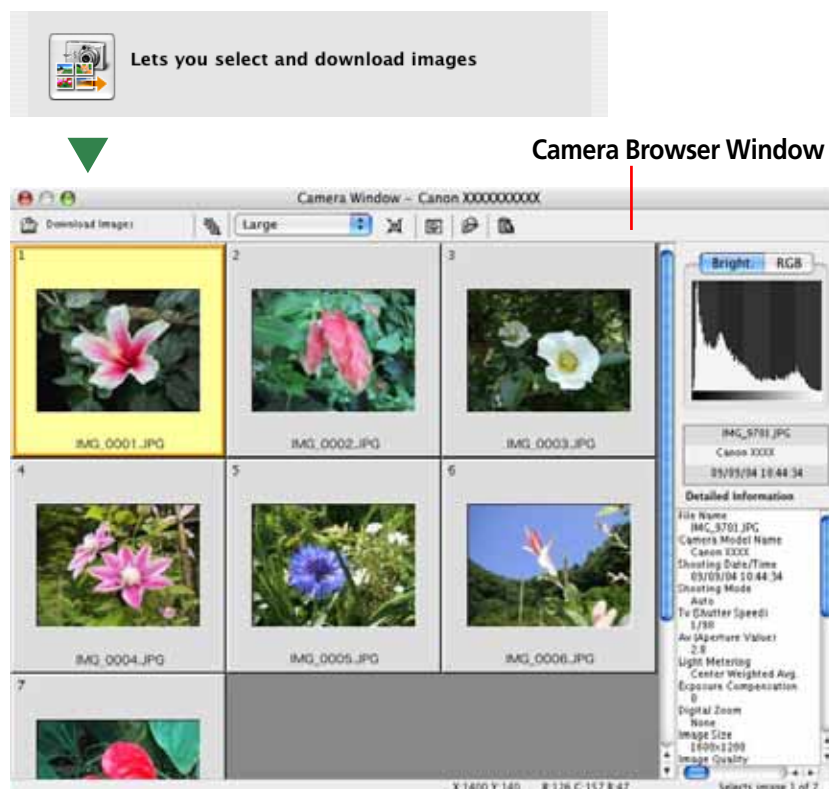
Lets you select and download images

Camera Browser Window

Camera Window – Canon XXXXXXXXXX

Download Images

Large

1

IMG_0001.JPG

2

IMG_0002.JPG

3

IMG_0003.JPG

4

IMG_0004.JPG

5

IMG_0005.JPG

6

IMG_0006.JPG

7

Bright. RGB

IMG_9701.JPG

Canon XXXX

05/09/04 10:44:34

Detailed Information

File Name
IMG_9701.JPG
Camera Model Name
Canon XXXX
Shooting Date/Time
05/09/04 10:44:34
Shooting Mode
Auto
Tv (Shutter Speed)
1/80
Av (Aperture Value)
2.8
Light Metering
Center Weighted Avg.
Exposure Compensation
0
Digital Zoom
None
Image Size
1600×1200
Image Quality

X:1400 Y:140 R:126 G:157 B:47

Selects image 1 of 7